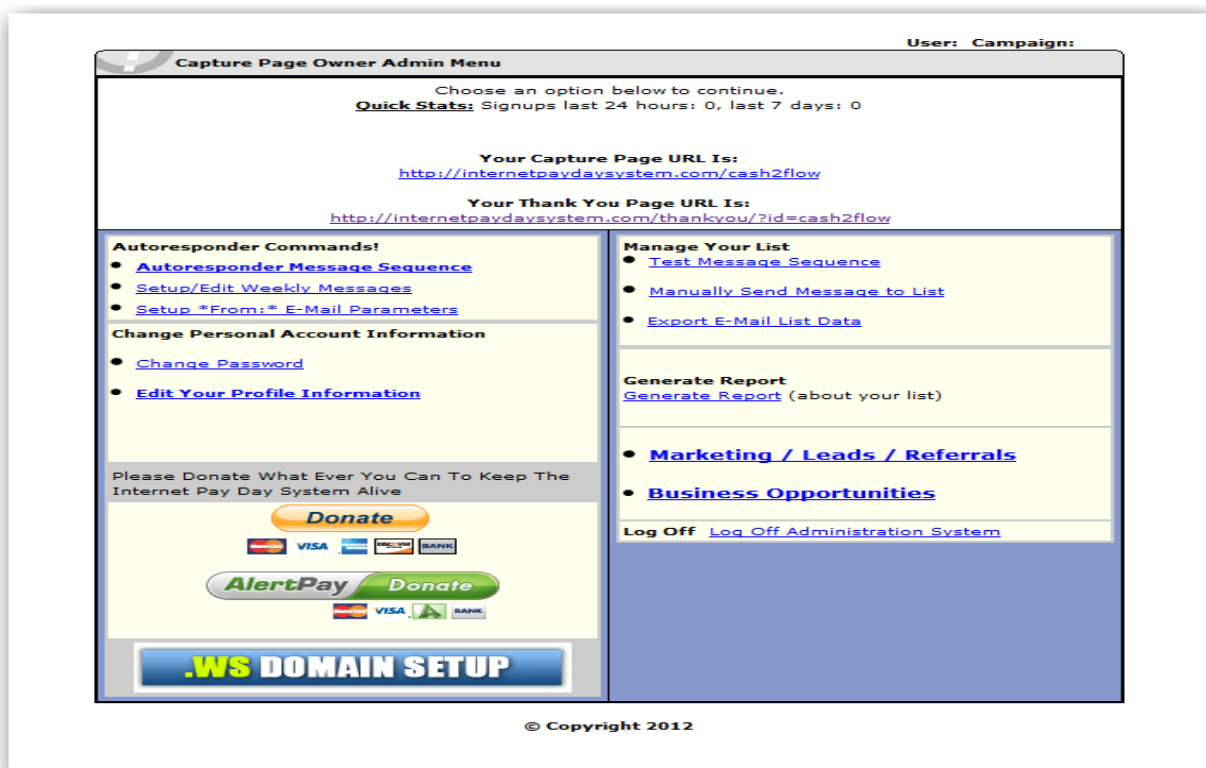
User: Campaign:

Capture Page Owner Admin Menu

Choose an option below to continue.
Quick Stats: Signups last 24 hours: 0, last 7 days: 0

Your Capture Page URL Is:
http://internetpaydaysystem.com/cash2flow

Your Thank You Page URL Is:
http://internetpaydaysystem.com/thankyou/?id=cash2flow

Autoresponder Commands!
- Autoresponder Message Sequence
- Setup/Edit Weekly Messages
- Setup *From:* E-Mail Parameters

Change Personal Account Information
- Change Password
- Edit Your Profile Information

Please Donate What Ever You Can To Keep The Internet Pay Day System Alive

Donate

VISA BANK

AlertPay Donate

VISA BANK

.WS DOMAIN SETUP

Manage Your List
- Test Message Sequence
- Manually Send Message to List
- Export E-Mail List Data

Generate Report
Generate Report (about your list)

- Marketing / Leads / Referrals
- Business Opportunities

Log Off Log Off Administration System

© Copyright 2012